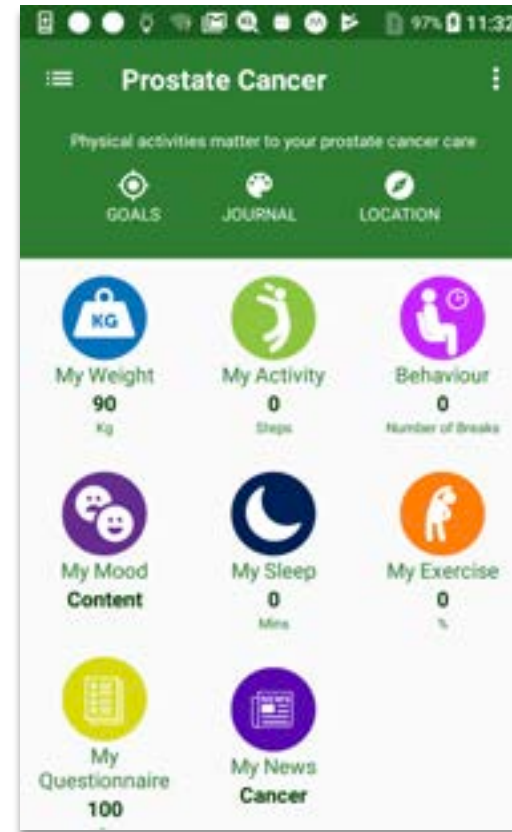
97% 11:32

Prostate Cancer

Physical activities matter to your prostate cancer care

GOALS JOURNAL LOCATION

KG
My Weight
90
Kg

My Activity
0
Steps

Behaviour
0
Number of Breaks

My Mood
Content

My Sleep
0
Mins

My Exercise
0
%

My Questionnaire
100

My News
Cancer